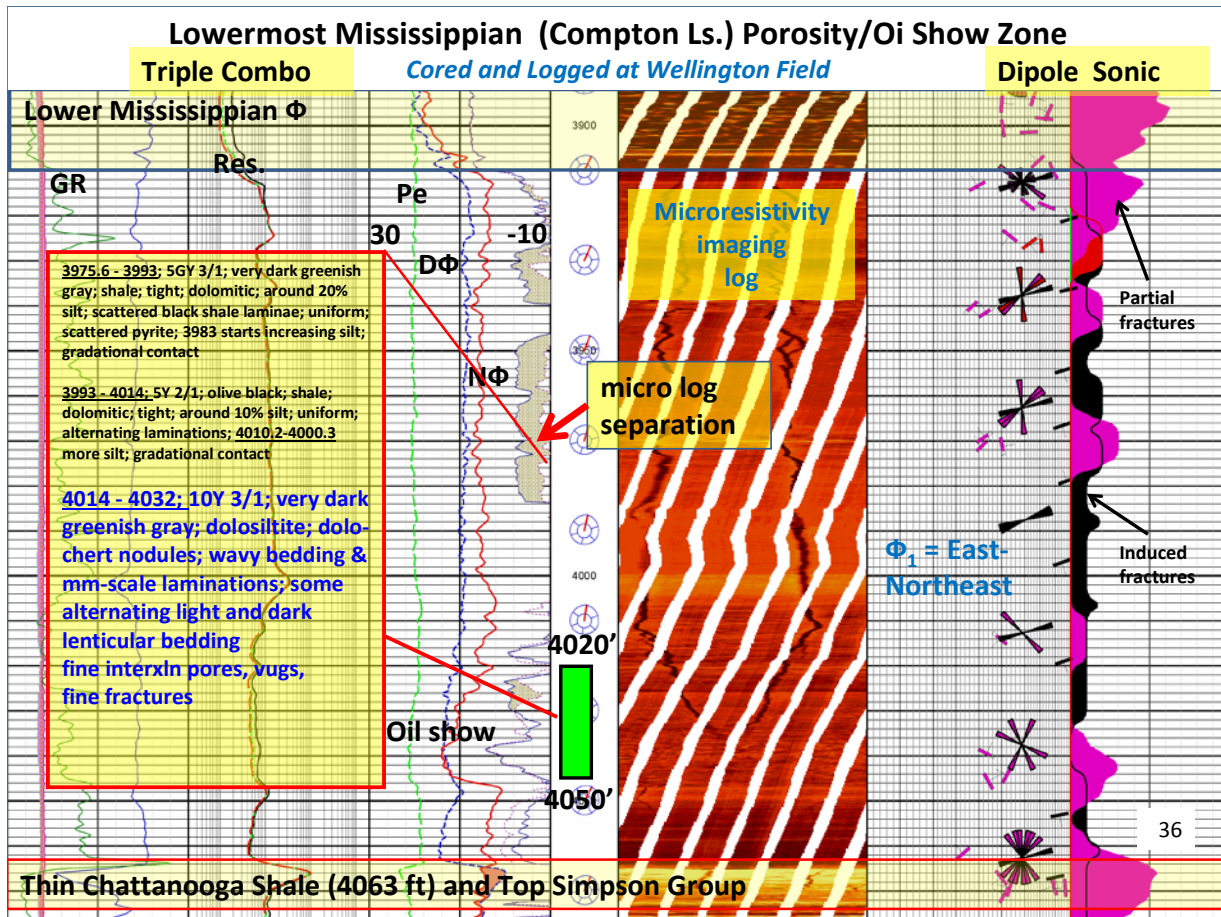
Lowermost Mississippian (Compton Ls.) Porosity/Oi Show Zone

Triple Combo

Cored and Logged at Wellington Field

Dipole Sonic

Lower Mississippian Φ

3900

GR

Res.

Pe

30

-10

DΦ

Microresistivity imaging log

3975.6 - 3993; 5GY 3/1; very dark greenish gray; shale; tight; dolomitic; around 20% silt; scattered black shale laminae; uniform; scattered pyrite; 3983 starts increasing silt; gradational contact

3993 - 4014; 5Y 2/1; olive black; shale; dolomitic; tight; around 10% silt; uniform; alternating laminations; 4010.2-4000.3 more silt; gradational contact

4014 - 4032; 10Y 3/1; very dark greenish gray; dolosiltite; dolo-chert nodules; wavy bedding & mm-scale laminations; some alternating light and dark lenticular bedding fine interxln pores, vugs, fine fractures

NΦ

3950

micro log separation

Partial fractures

Induced fractures

$\Phi_1$ = East-Northeast

4000

4020’

Oil show

4050’

36

Thin Chattanooga Shale (4063 ft) and Top Simpson Group